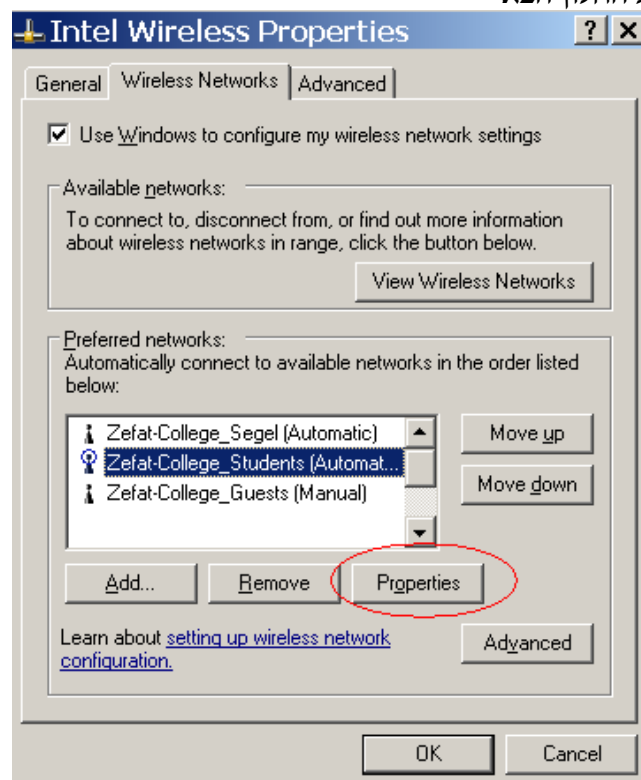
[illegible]

Intel Wireless Properties

?
X

General
Wireless Networks
Advanced

Use Windows to configure my wireless network settings

Available networks:

To connect to, disconnect from, or find out more information about wireless networks in range, click the button below.

View Wireless Networks

Preferred networks:

Automatically connect to available networks in the order listed below:

Zefat-College_Segel (Automatic)
Zefat-College_Students (Automat...
Zefat-College_Guests (Manual)

Move up
Move down

Add...
Remove
Properties

Learn about setting up wireless network configuration.

Advanced

OK
Cancel